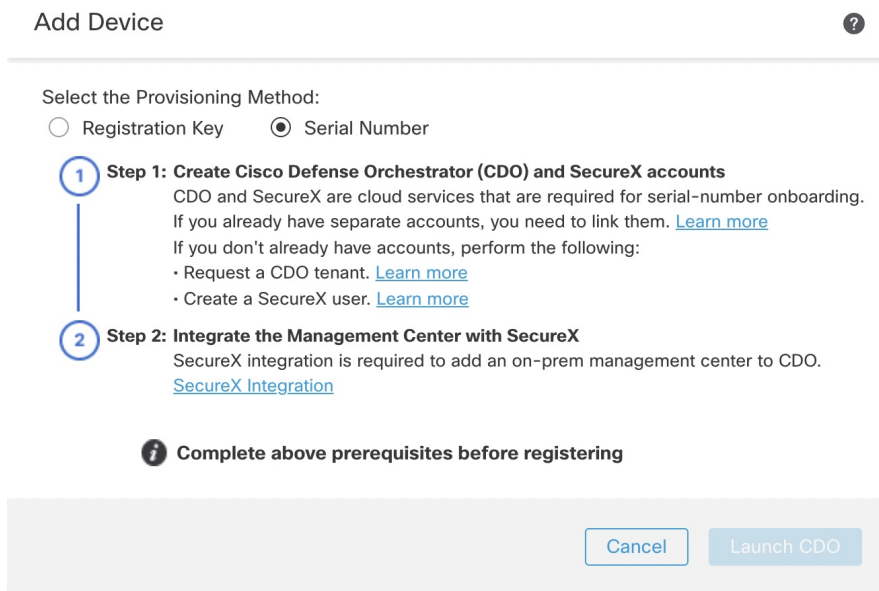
Add Device

?

Select the Provisioning Method:

Registration Key

Serial Number

1

Step 1: Create Cisco Defense Orchestrator (CDO) and SecureX accounts

CDO and SecureX are cloud services that are required for serial-number onboarding. If you already have separate accounts, you need to link them. Learn more

If you don't already have accounts, perform the following:

• Request a CDO tenant. Learn more

• Create a SecureX user. Learn more

2

Step 2: Integrate the Management Center with SecureX

SecureX integration is required to add an on-prem management center to CDO.

SecureX Integration

i

Complete above prerequisites before registering

Cancel

Launch CDO